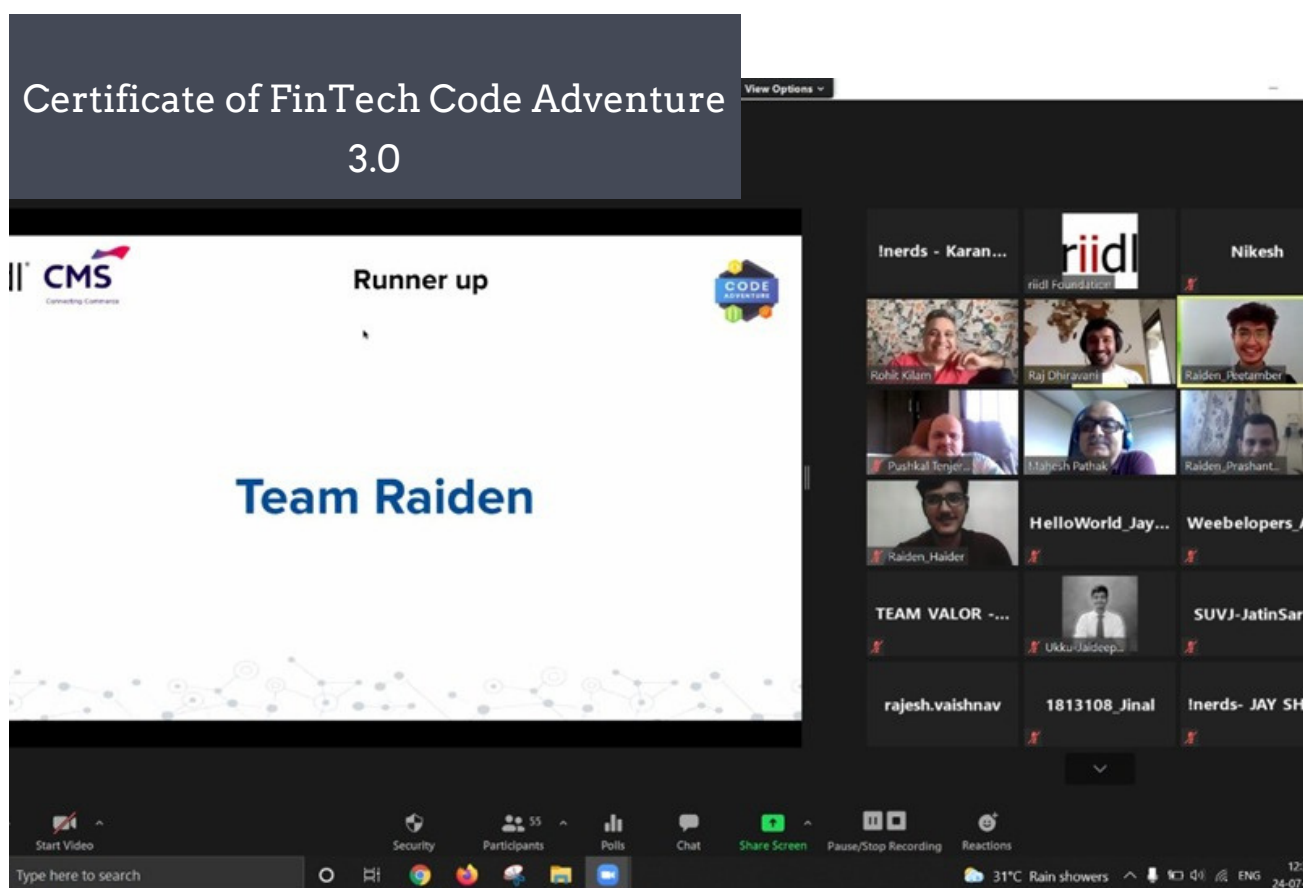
Certificate of FinTech Code Adventure 3.0

View Options

CMS
Connecting Commerce

Runner up

CODE ADVENTURE

Team Raiden

!nerds - Karan...

riidl
riidl Foundation

Nikesh

Rohit Kilam

Raj Dhiravani

Raiden_Peetamber

Pushkal Tenjer...

Mahesh Pathak

Raiden_Prashant...

Raiden_Haider

HelloWorld_Jay...

Weebelopers_

TEAM VALOR -...

Ukku-Jaideep...

SUVJ-JatinSar

rajesh.vaishnav

1813108_Jinal

!nerds- JAY SH

Start Video

Security

Participants 55

Polls

Chat

Share Screen

Pause/Stop Recording

Reactions

Type here to search

31°C Rain showers

ENG

12:
24-07